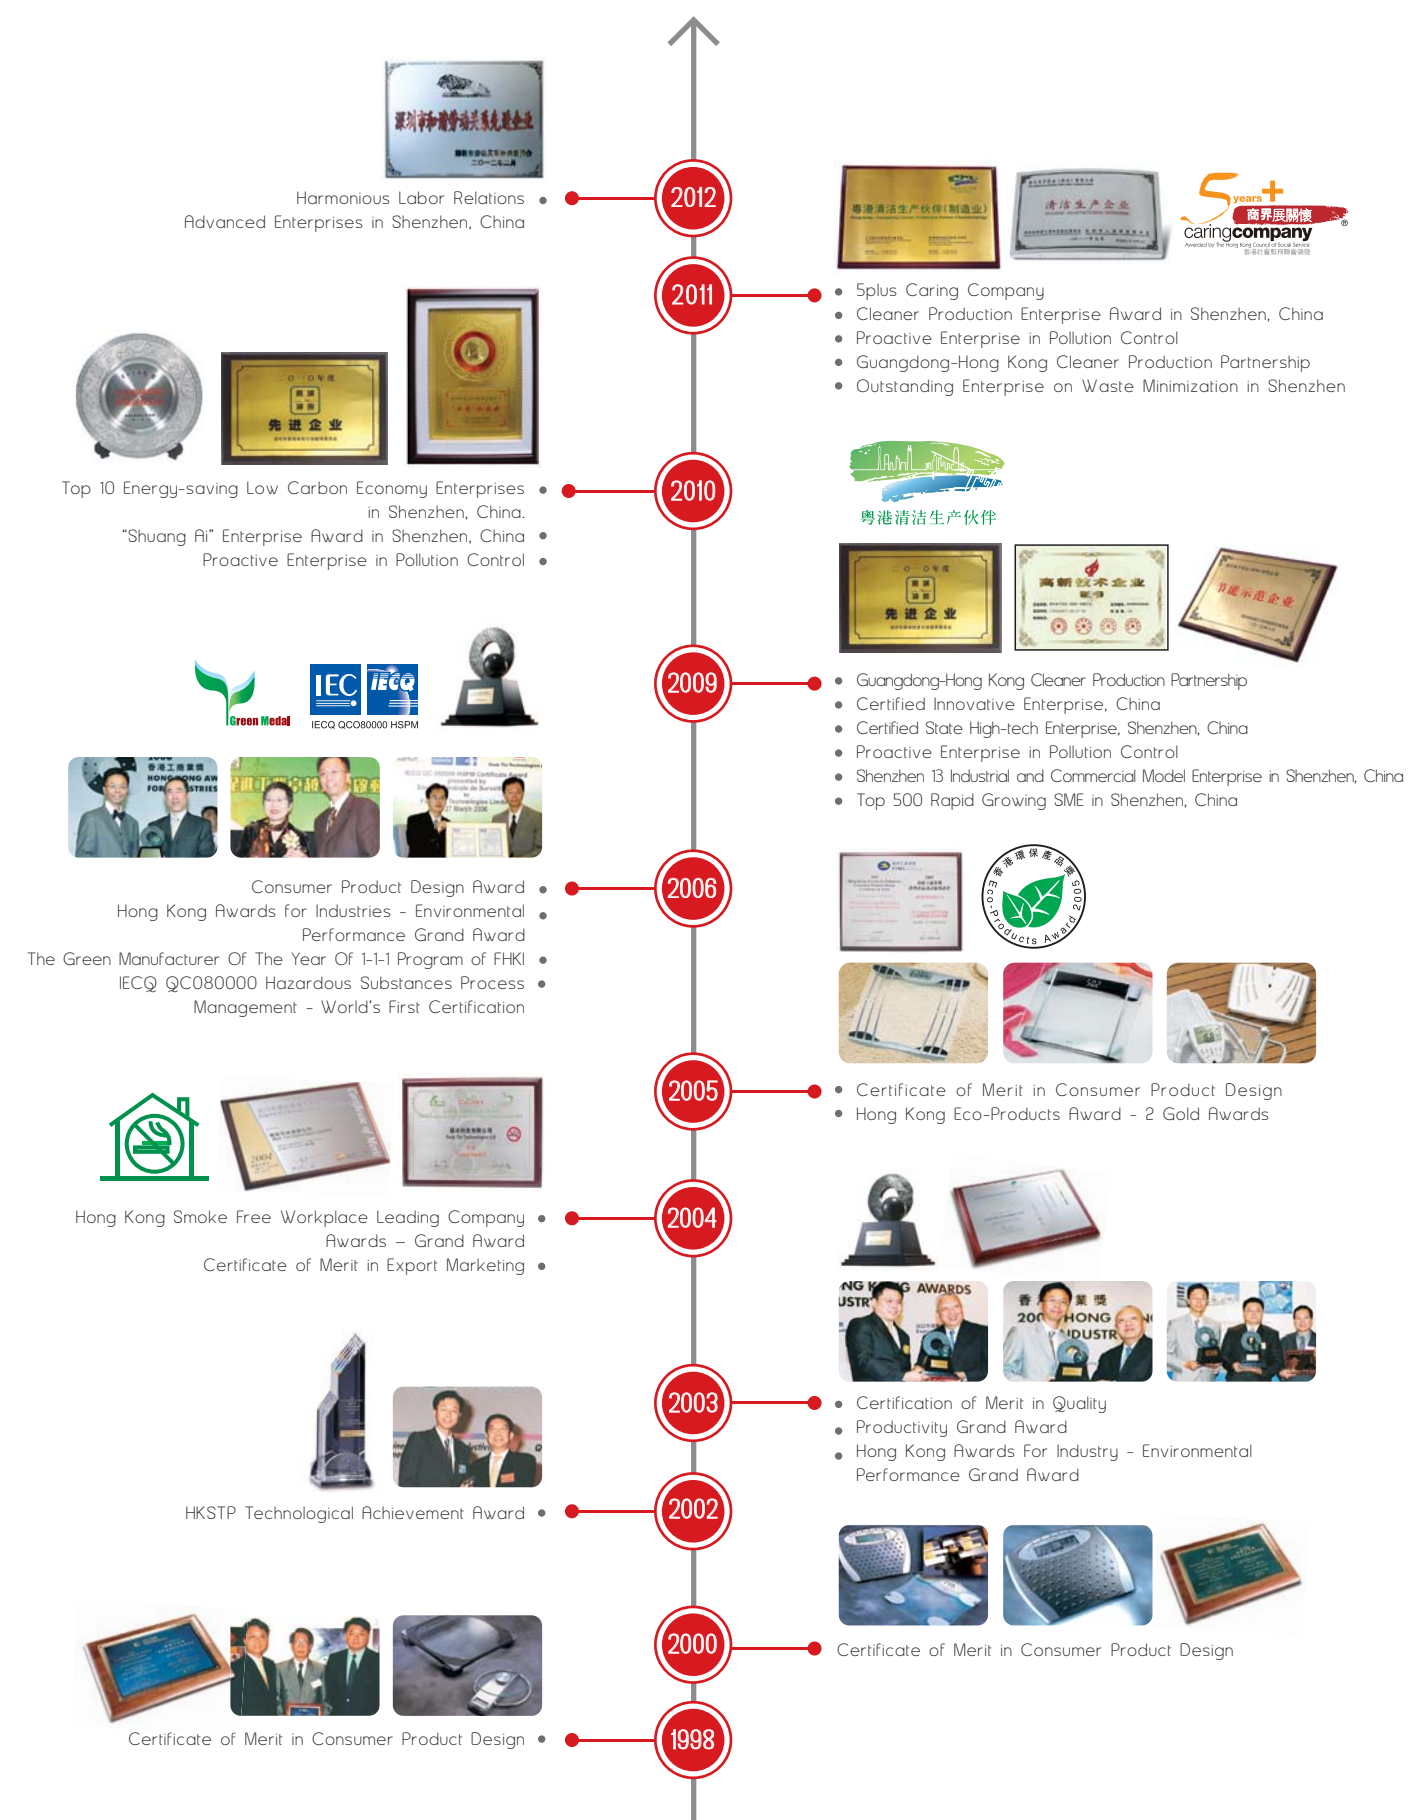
2012

Harmonious Labor Relations
Advanced Enterprises in Shenzhen, China

5 years + 商界展關懷 caringcompany

2011

- 5plus Caring Company
- Cleaner Production Enterprise Award in Shenzhen, China
- Proactive Enterprise in Pollution Control
- Guangdong-Hong Kong Cleaner Production Partnership
- Outstanding Enterprise on Waste Minimization in Shenzhen

先进企业

Top 10 Energy-saving Low Carbon Economy Enterprises in Shenzhen, China.
"Shuang Ai" Enterprise Award in Shenzhen, China
Proactive Enterprise in Pollution Control

2010

粤港清洁生产伙伴

先进企业

Green Medal

IEC IECQ

IECQ QCO80000 HSPM

2009

- Guangdong-Hong Kong Cleaner Production Partnership
- Certified Innovative Enterprise, China
- Certified State High-tech Enterprise, Shenzhen, China
- Proactive Enterprise in Pollution Control
- Shenzhen 13 Industrial and Commercial Model Enterprise in Shenzhen, China
- Top 500 Rapid Growing SME in Shenzhen, China

Consumer Product Design Award
Hong Kong Awards for Industries - Environmental Performance Grand Award
The Green Manufacturer Of The Year Of 1-1-1 Program of FHKI
IECQ QC080000 Hazardous Substances Process Management - World's First Certification

2006

香港環保產品獎 Eco-Products Award 2005

2005

- Certificate of Merit in Consumer Product Design
- Hong Kong Eco-Products Award - 2 Gold Awards

Hong Kong Smoke Free Workplace Leading Company Awards – Grand Award
Certificate of Merit in Export Marketing

2004

2003

- Certification of Merit in Quality
- Productivity Grand Award
- Hong Kong Awards For Industry - Environmental Performance Grand Award

HKSTP Technological Achievement Award

2002

2000

Certificate of Merit in Consumer Product Design

Certificate of Merit in Consumer Product Design

1998